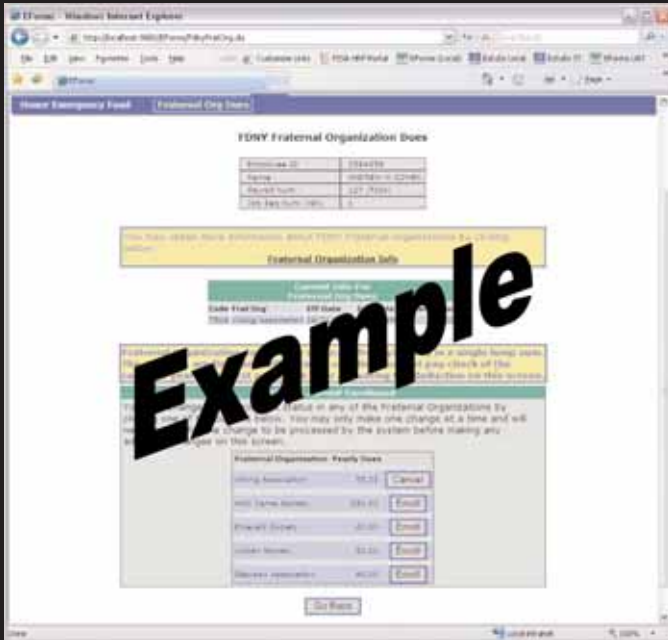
EFonic - Windows Internet Explorer

File Edit View Favorites Tools Help

Home Emergency Fund Fraternal Org Dues

FDNY Fraternal Organization Dues

| Employee ID | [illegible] |
|---|---|
| Name | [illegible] |
| Payroll num | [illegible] |
| Job Seq num (JSN) | 1 |

You may obtain more information about FDNY Fraternal Organizations by clicking below.

Fraternal Organization Info

Current Info For Fraternal Org Dues

Code Frat Org | Eff Date

Example

Fraternal Org Enrollment

Fraternal Organization Yearly Dues

| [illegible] Association | $5.50 | Cancel |
|---|---|---|
| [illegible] | $50.00 | Enroll |
| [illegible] | $0.00 | Enroll |
| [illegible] | $0.00 | Enroll |
| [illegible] Association | $0.00 | Enroll |

Go Back

Done Local intranet 100%